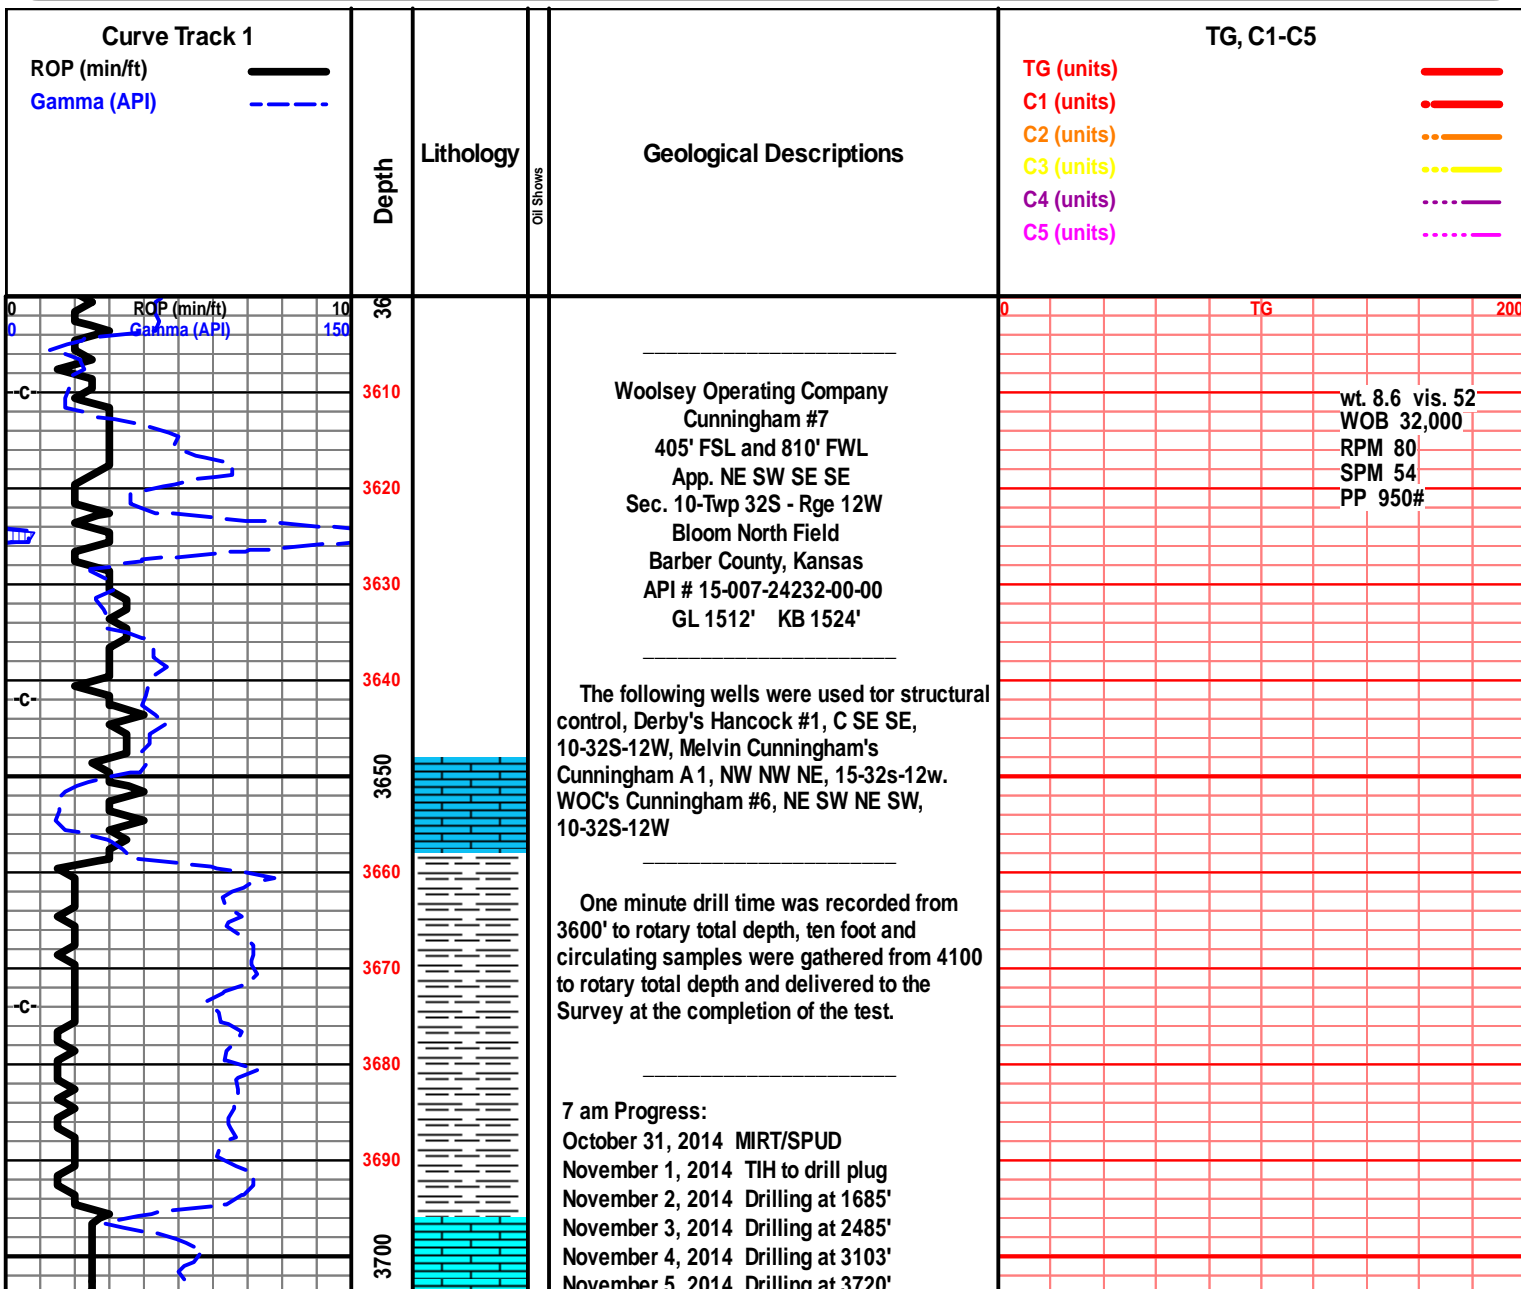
Curve Track 1
ROP (min/ft)
Gamma (API)

Depth

Lithology

Oil Shows

Geological Descriptions

TG, C1-C5
TG (units)
C1 (units)
C2 (units)
C3 (units)
C4 (units)
C5 (units)

0 ROP (min/ft) 10
0 Gamma (API) 150

36
3610
3620
3630
3640
3650
3660
3670
3680
3690
3700

-C-
-C-
-C-

0 TG 200

wt. 8.6 vis. 52
WOB 32,000
RPM 80
SPM 54
PP 950#

Woolsey Operating Company
Cunningham #7
405' FSL and 810' FWL
App. NE SW SE SE
Sec. 10-Twp 32S - Rge 12W
Bloom North Field
Barber County, Kansas
API # 15-007-24232-00-00
GL 1512' KB 1524'

The following wells were used tor structural control, Derby's Hancock #1, C SE SE, 10-32S-12W, Melvin Cunningham's Cunningham A 1, NW NW NE, 15-32s-12w. WOC's Cunningham #6, NE SW NE SW, 10-32S-12W

One minute drill time was recorded from 3600' to rotary total depth, ten foot and circulating samples were gathered from 4100 to rotary total depth and delivered to the Survey at the completion of the test.

7 am Progress:
October 31, 2014 MIRT/SPUD
November 1, 2014 TIH to drill plug
November 2, 2014 Drilling at 1685'
November 3, 2014 Drilling at 2485'
November 4, 2014 Drilling at 3103'
November 5, 2014 Drilling at 3720'